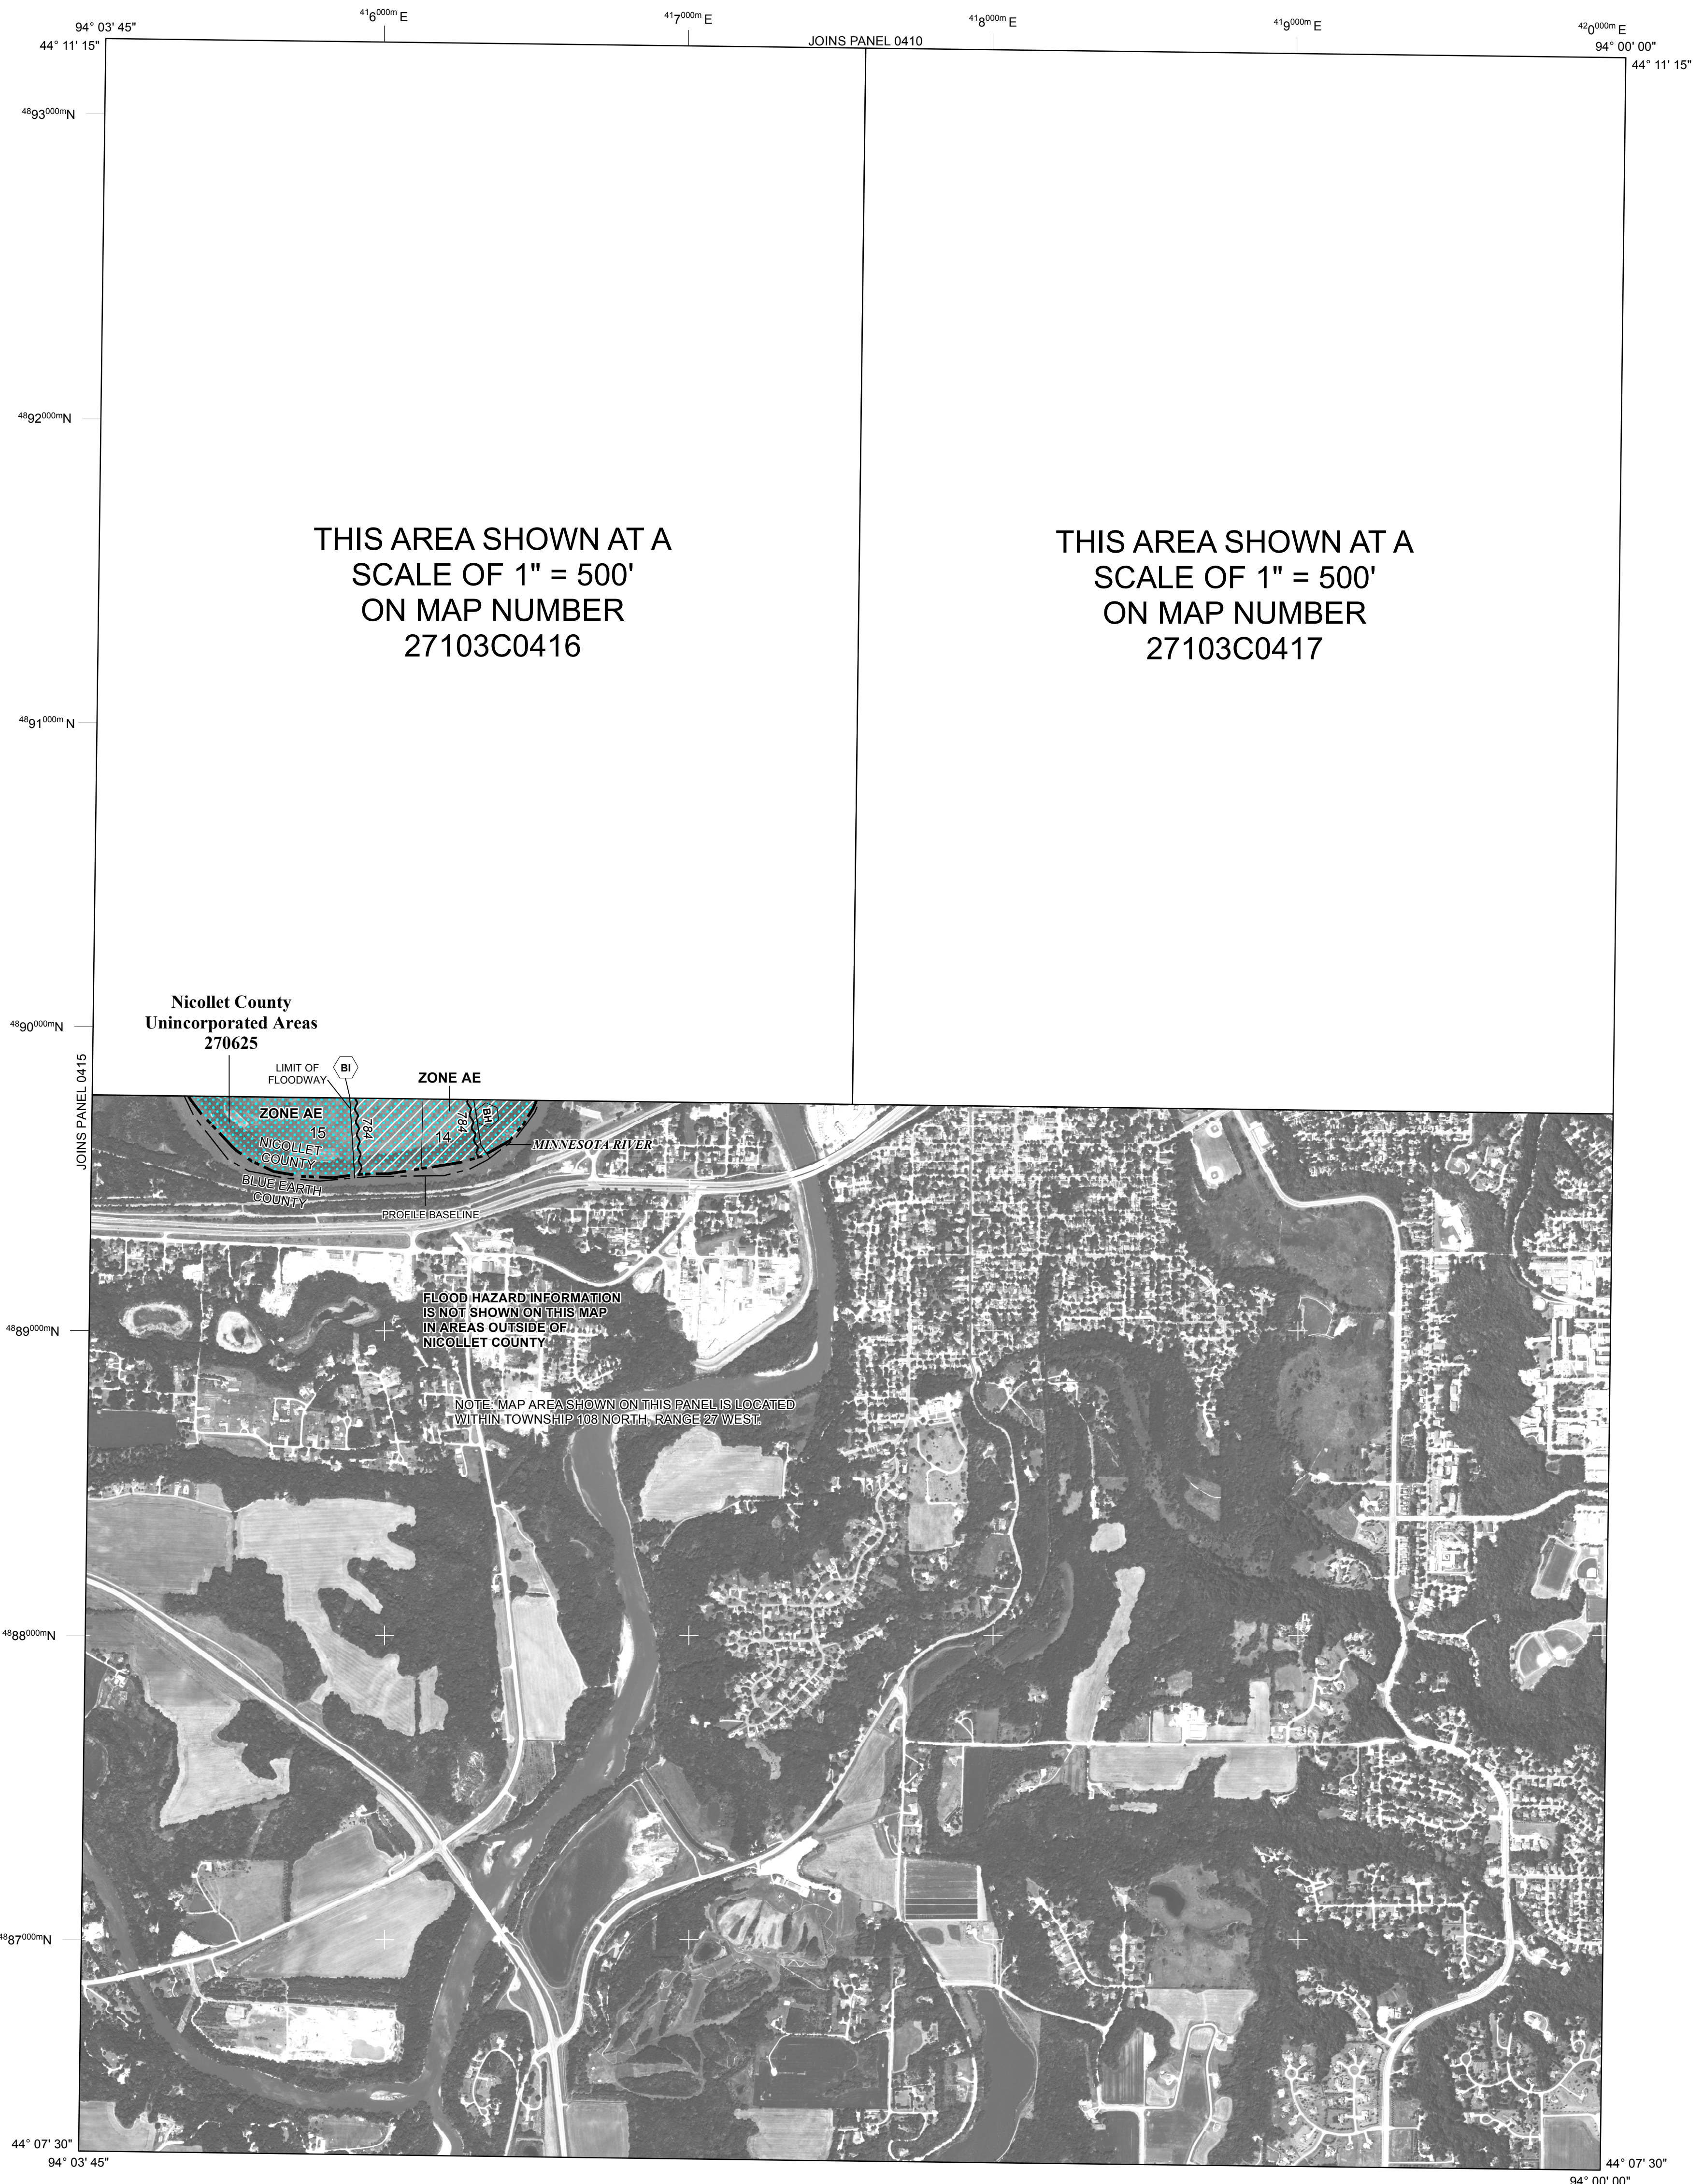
94° 03' 45"
44° 11' 15"
$^{41}6^{000m}$ E
$^{41}7^{000m}$ E
JOINS PANEL 0410
$^{41}8^{000m}$ E
$^{41}9^{000m}$ E
$^{42}0^{000m}$ E
94° 00' 00"
44° 11' 15"

$^{48}93^{000m}$N

$^{48}92^{000m}$N

THIS AREA SHOWN AT A SCALE OF 1" = 500' ON MAP NUMBER 27103C0416

THIS AREA SHOWN AT A SCALE OF 1" = 500' ON MAP NUMBER 27103C0417

$^{48}91^{000m}$ N

$^{48}90^{000m}$N

Nicollet County
Unincorporated Areas
270625

JOINS PANEL 0415

LIMIT OF FLOODWAY
BI
ZONE AE
ZONE AE
15
784
14
784
BH
NICOLLET COUNTY
BLUE EARTH COUNTY
MINNESOTA RIVER
PROFILE BASELINE

FLOOD HAZARD INFORMATION IS NOT SHOWN ON THIS MAP IN AREAS OUTSIDE OF NICOLLET COUNTY

$^{48}89^{000m}$N

NOTE: MAP AREA SHOWN ON THIS PANEL IS LOCATED WITHIN TOWNSHIP 108 NORTH, RANGE 27 WEST.

$^{48}88^{000m}$N

$^{48}87^{000m}$N

44° 07' 30"
94° 03' 45"
44° 07' 30"
94° 00' 00"